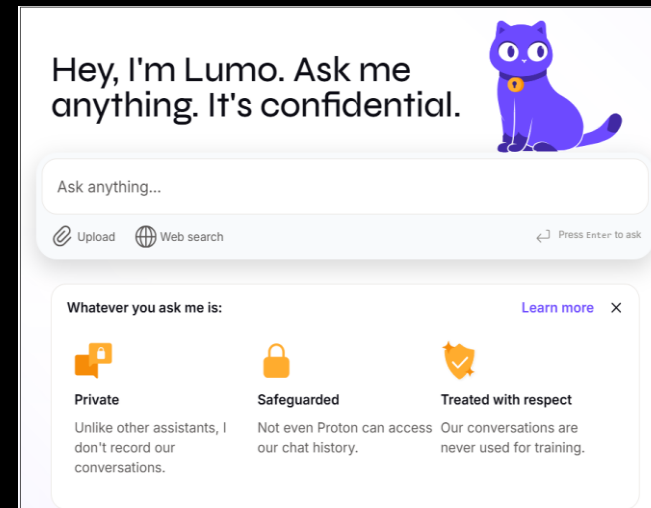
Hey, I'm Lumo. Ask me anything. It's confidential.

Ask anything...

Upload

Web search

Press Enter to ask

Whatever you ask me is:

Learn more

×

Private

Unlike other assistants, I don't record our conversations.

Safeguarded

Not even Proton can access our chat history.

Treated with respect

Our conversations are never used for training.